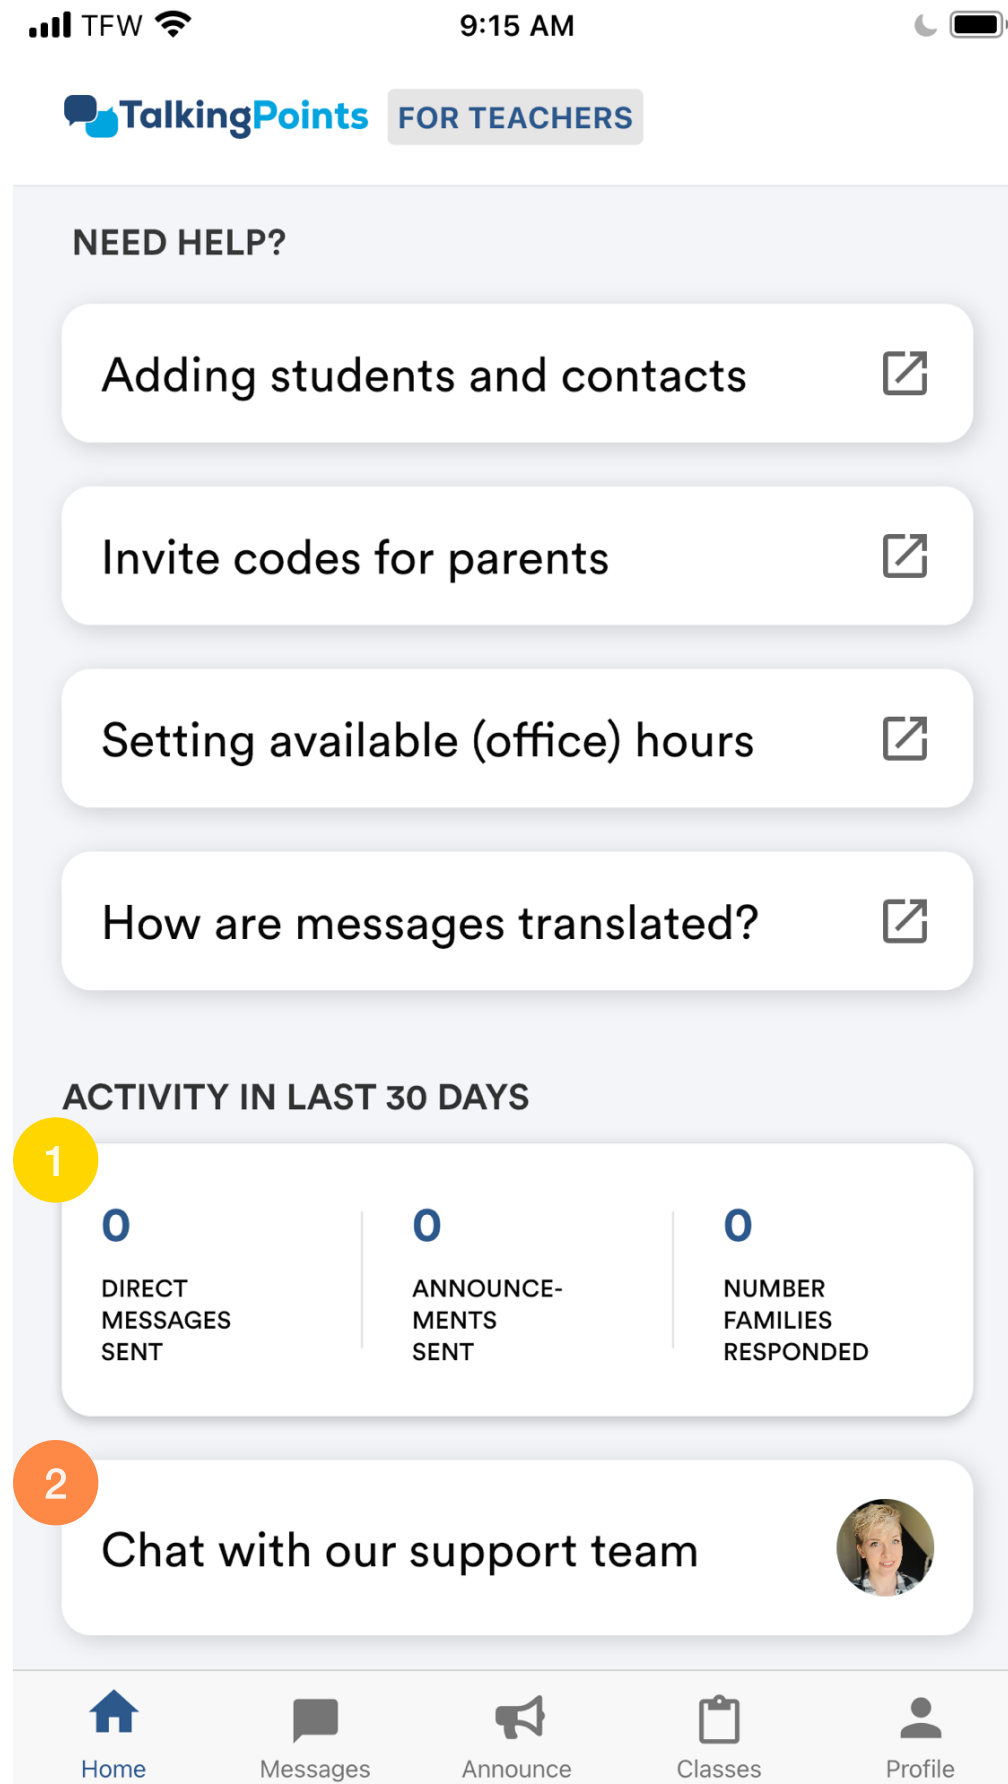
TFW 9:15 AM

TalkingPoints FOR TEACHERS

NEED HELP?

Adding students and contacts

Invite codes for parents

Setting available (office) hours

How are messages translated?

ACTIVITY IN LAST 30 DAYS

1

0
DIRECT MESSAGES SENT

0
ANNOUNCEMENTS SENT

0
NUMBER FAMILIES RESPONDED

2

Chat with our support team

Home Messages Announce Classes Profile